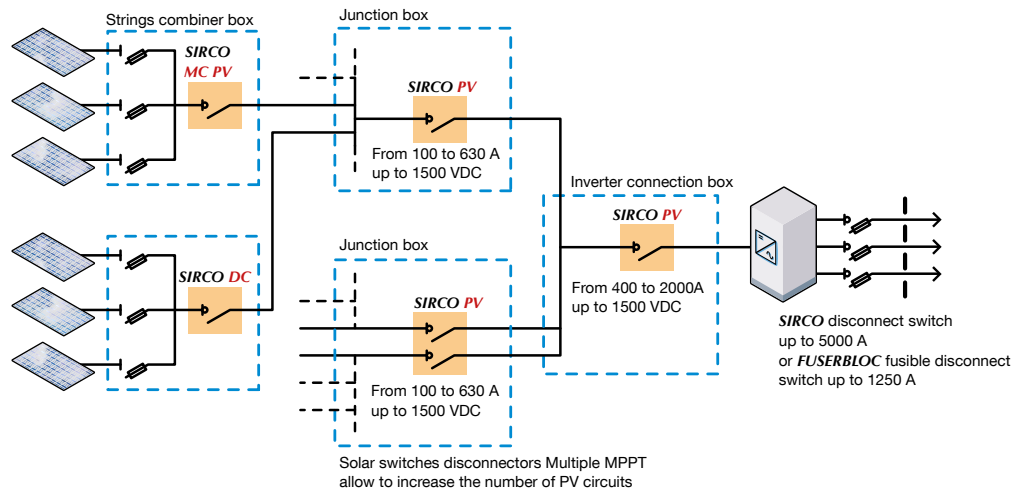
Strings combiner box

SIRCO MC PV

Junction box

SIRCO PV

From 100 to 630 A up to 1500 VDC

Inverter connection box

SIRCO PV

From 400 to 2000A up to 1500 VDC

SIRCO DC

Junction box

SIRCO PV

From 100 to 630 A up to 1500 VDC

SIRCO disconnect switch up to 5000 A or FUSERBLOC fusible disconnect switch up to 1250 A

Solar switches disconnectors Multiple MPPT allow to increase the number of PV circuits